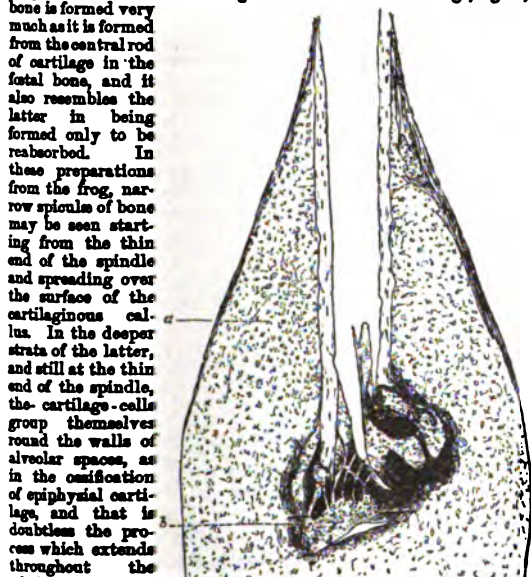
bone is formed very much as it is formed from the central rod of cartilage in the fœtal bone, and it also resembles the latter in being formed only to be reabsorbed. In these preparations from the frog, narrow spiculæ of bone may be seen starting from the thin end of the spindle and spreading over the surface of the cartilaginous callus. In the deeper strata of the latter, and still at the thin end of the spindle, the cartilage-cells group themselves round the walls of alveolar spaces, as in the ossification of epiphysial cartilage, and that is doubtless the process which extends throughout the

a

b